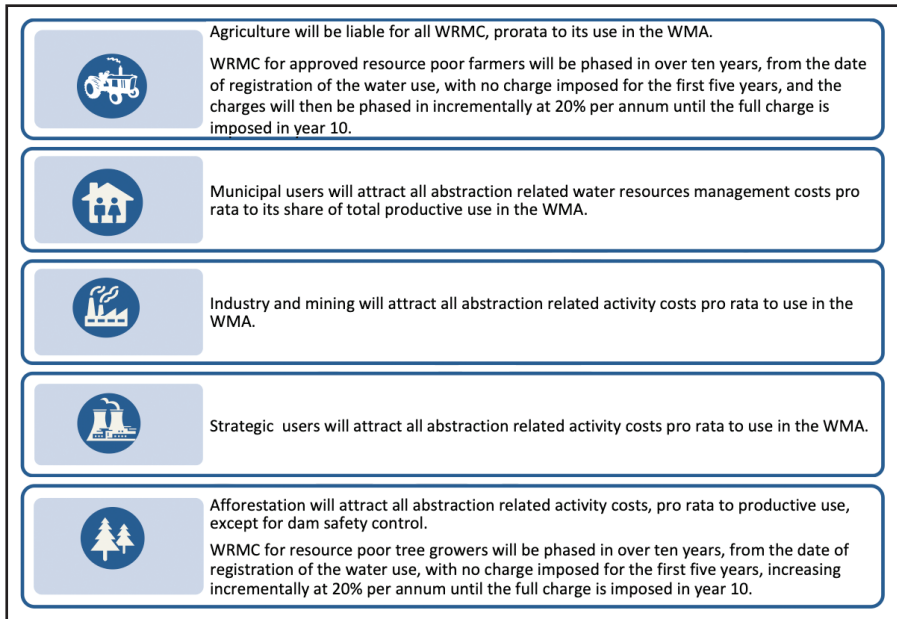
Agriculture will be liable for all WRMC, prorata to its use in the WMA.

WRMC for approved resource poor farmers will be phased in over ten years, from the date of registration of the water use, with no charge imposed for the first five years, and the charges will then be phased in incrementally at 20% per annum until the full charge is imposed in year 10.

Municipal users will attract all abstraction related water resources management costs pro rata to its share of total productive use in the WMA.

Industry and mining will attract all abstraction related activity costs pro rata to use in the WMA.

Strategic users will attract all abstraction related activity costs pro rata to use in the WMA.

Afforestation will attract all abstraction related activity costs, pro rata to productive use, except for dam safety control.

WRMC for resource poor tree growers will be phased in over ten years, from the date of registration of the water use, with no charge imposed for the first five years, increasing incrementally at 20% per annum until the full charge is imposed in year 10.